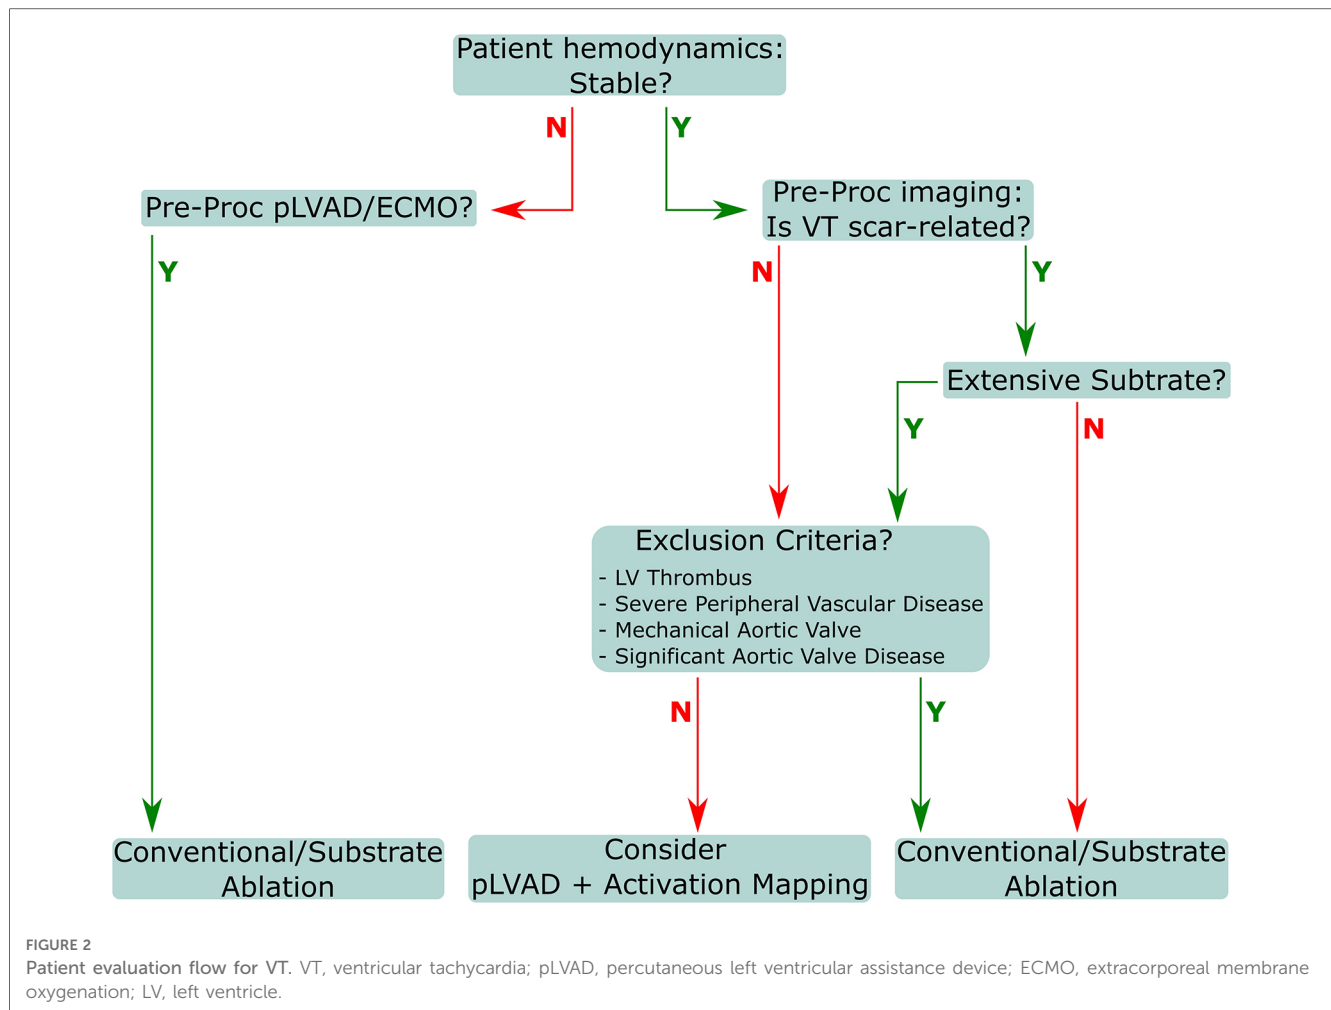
Patient hemodynamics: Stable?

N

Y

Pre-Proc pLVAD/ECMO?

Pre-Proc imaging: Is VT scar-related?

Y

N

Y

Extensive Subtrate?

Y

N

Exclusion Criteria?
- LV Thrombus
- Severe Peripheral Vascular Disease
- Mechanical Aortic Valve
- Significant Aortic Valve Disease

N

Y

Conventional/Substrate Ablation

Consider pLVAD + Activation Mapping

Conventional/Substrate Ablation

FIGURE 2
Patient evaluation flow for VT. VT, ventricular tachycardia; pLVAD, percutaneous left ventricular assistance device; ECMO, extracorporeal membrane oxygenation; LV, left ventricle.